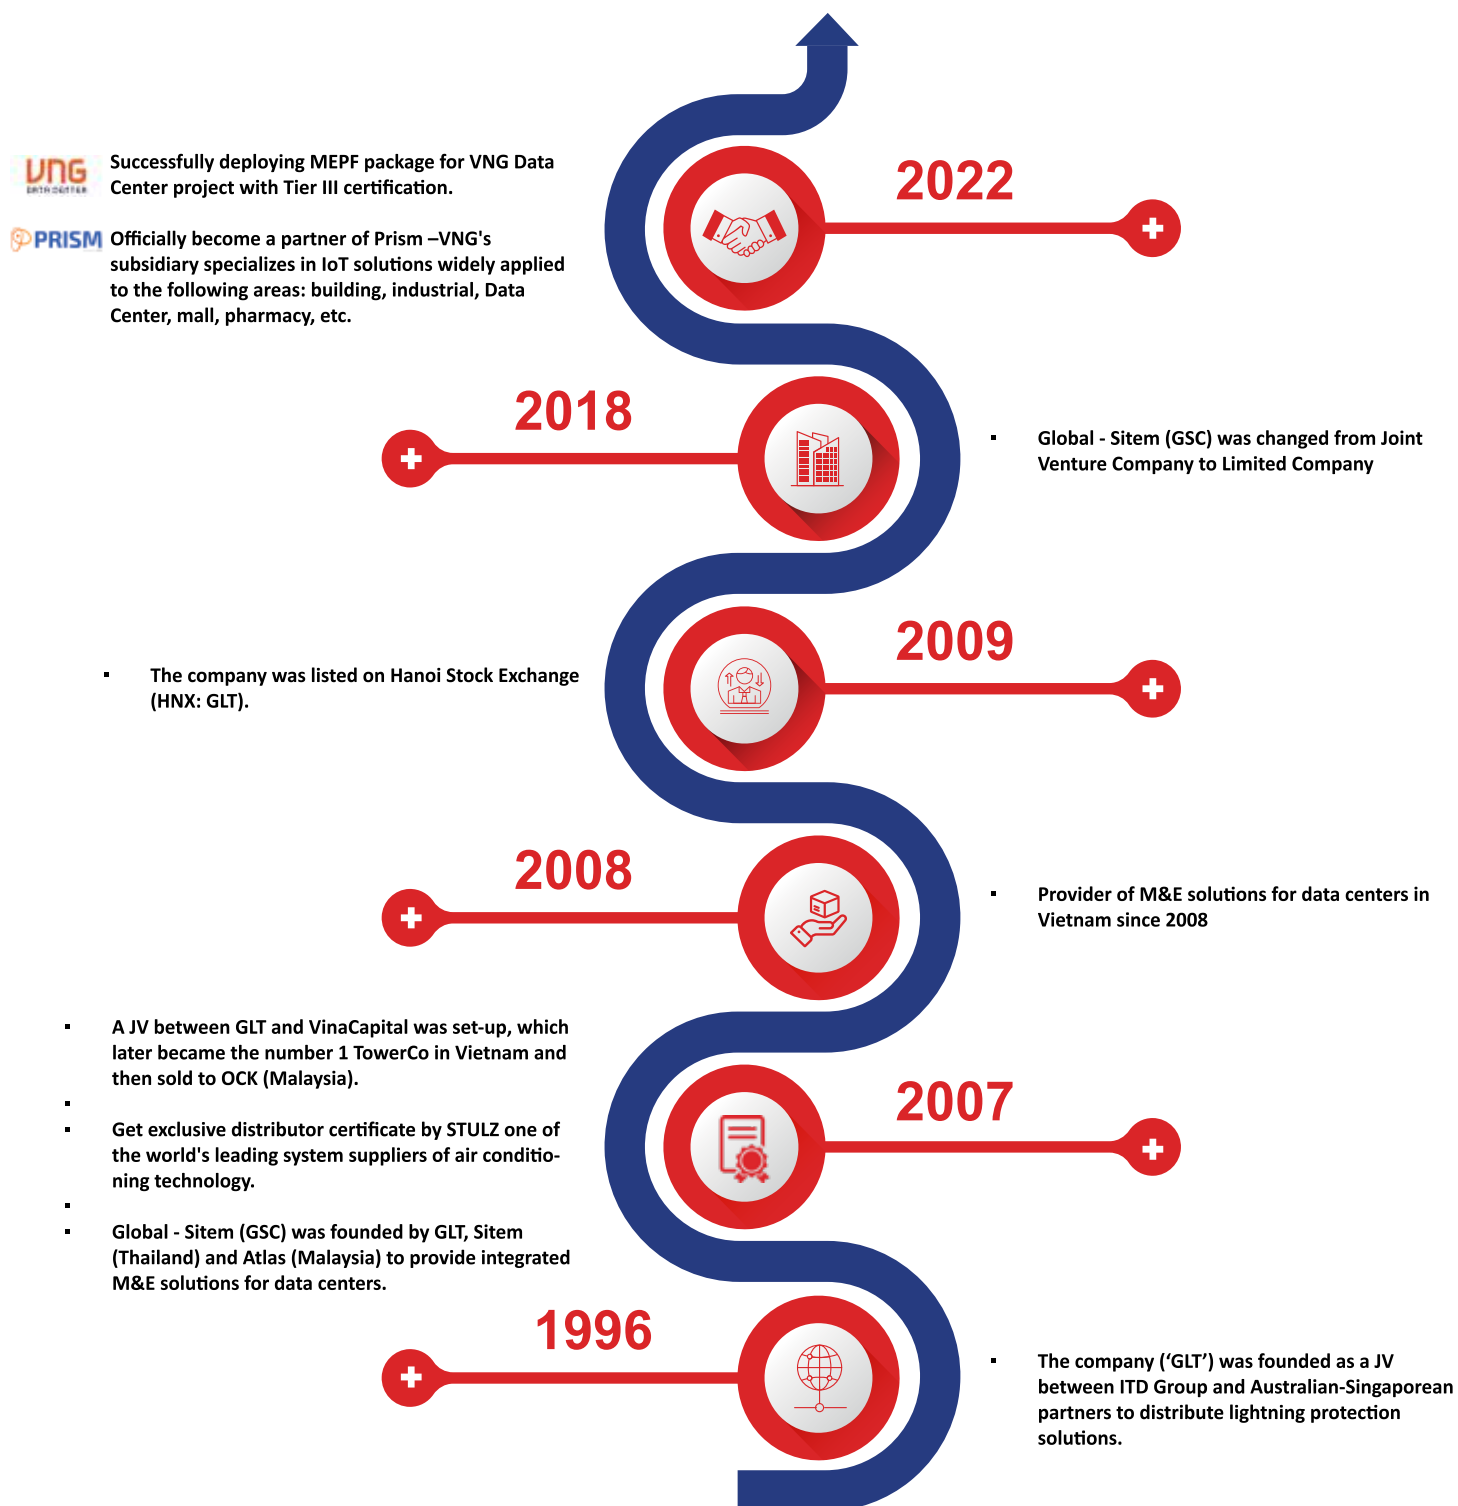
VNG DATA CENTER

Successfully deploying MEPF package for VNG Data Center project with Tier III certification.

PRISM

Officially become a partner of Prism –VNG's subsidiary specializes in IoT solutions widely applied to the following areas: building, industrial, Data Center, mall, pharmacy, etc.

2022

2018

▪ Global - Sitem (GSC) was changed from Joint Venture Company to Limited Company

2009

▪ The company was listed on Hanoi Stock Exchange (HNX: GLT).

2008

▪ Provider of M&E solutions for data centers in Vietnam since 2008

▪ A JV between GLT and VinaCapital was set-up, which later became the number 1 TowerCo in Vietnam and then sold to OCK (Malaysia).

▪

▪ Get exclusive distributor certificate by STULZ one of the world's leading system suppliers of air conditioning technology.

▪

▪ Global - Sitem (GSC) was founded by GLT, Sitem (Thailand) and Atlas (Malaysia) to provide integrated M&E solutions for data centers.

2007

1996

▪ The company (‘GLT’) was founded as a JV between ITD Group and Australian-Singaporean partners to distribute lightning protection solutions.